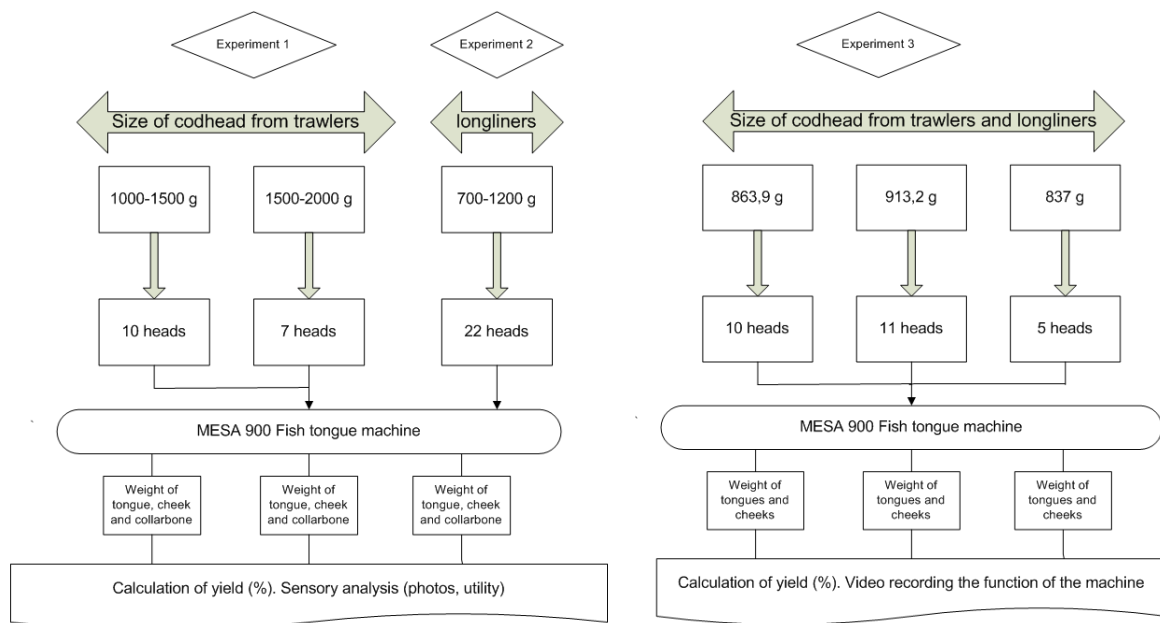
Experiment 1

Experiment 2

Size of codhead from trawlers

longliners

1000-1500 g

1500-2000 g

700-1200 g

10 heads

7 heads

22 heads

MESA 900 Fish tongue machine

Weight of tongue, cheek and collarbone

Weight of tongue, cheek and collarbone

Weight of tongue, cheek and collarbone

Calculation of yield (%). Sensory analysis (photos, utility)

Experiment 3

Size of codhead from trawlers and longliners

863,9 g

913,2 g

837 g

10 heads

11 heads

5 heads

MESA 900 Fish tongue machine

Weight of tongues and cheeks

Weight of tongues and cheeks

Weight of tongues and cheeks

Calculation of yield (%). Video recording the function of the machine